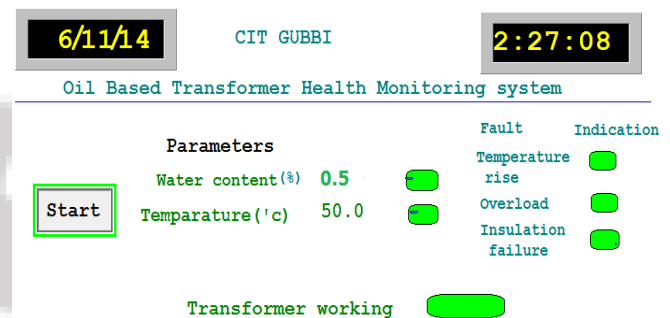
6/11/14

CIT GUBBI

2:27:08

Oil Based Transformer Health Monitoring system

Parameters

Water content(%) 0.5

Temparature('c) 50.0

Start

Fault

Indication

Temperature rise

Overload

Insulation failure

Transformer working